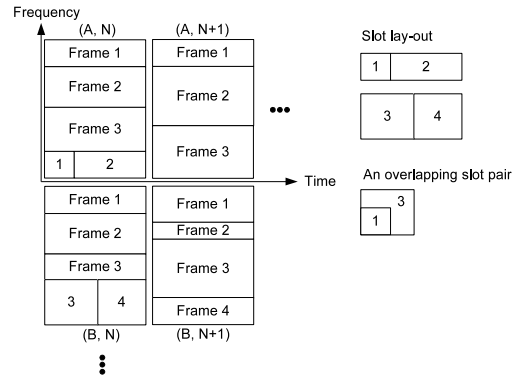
Frequency

(A, N)
Frame 1
Frame 2
Frame 3
1
2

(A, N+1)
Frame 1
Frame 2
Frame 3

Time

Frame 1
Frame 2
Frame 3
3
4
(B, N)

Frame 1
Frame 2
Frame 3
Frame 4
(B, N+1)

Slot lay-out
1
2
3
4

An overlapping slot pair
3
1